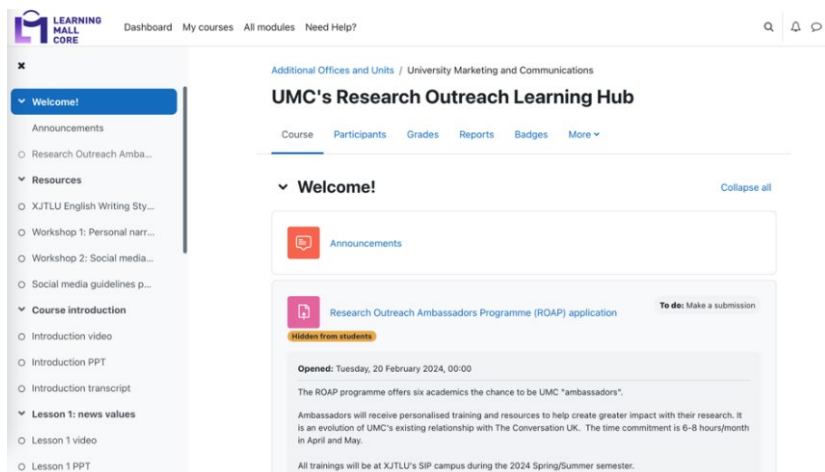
LEARNING MALL CORE

Dashboard My courses All modules Need Help?

×

Welcome!

Announcements

Research Outreach Amba...

Resources

XJTLU English Writing Sty...

Workshop 1: Personal narr...

Workshop 2: Social media...

Social media guidelines p...

Course introduction

Introduction video

Introduction PPT

Introduction transcript

Lesson 1: news values

Lesson 1 video

Lesson 1 PPT

Additional Offices and Units / University Marketing and Communications

UMC's Research Outreach Learning Hub

Course Participants Grades Reports Badges More

Welcome!

Collapse all

Announcements

Research Outreach Ambassadors Programme (ROAP) application

To do: Make a submission

Hidden from students

Opened: Tuesday, 20 February 2024, 00:00

The ROAP programme offers six academics the chance to be UMC "ambassadors".

Ambassadors will receive personalised training and resources to help create greater impact with their research. It is an evolution of UMC's existing relationship with The Conversation UK. The time commitment is 6-8 hours/month in April and May.

All trainings will be at XJTLU's SIP campus during the 2024 Spring/Summer semester.